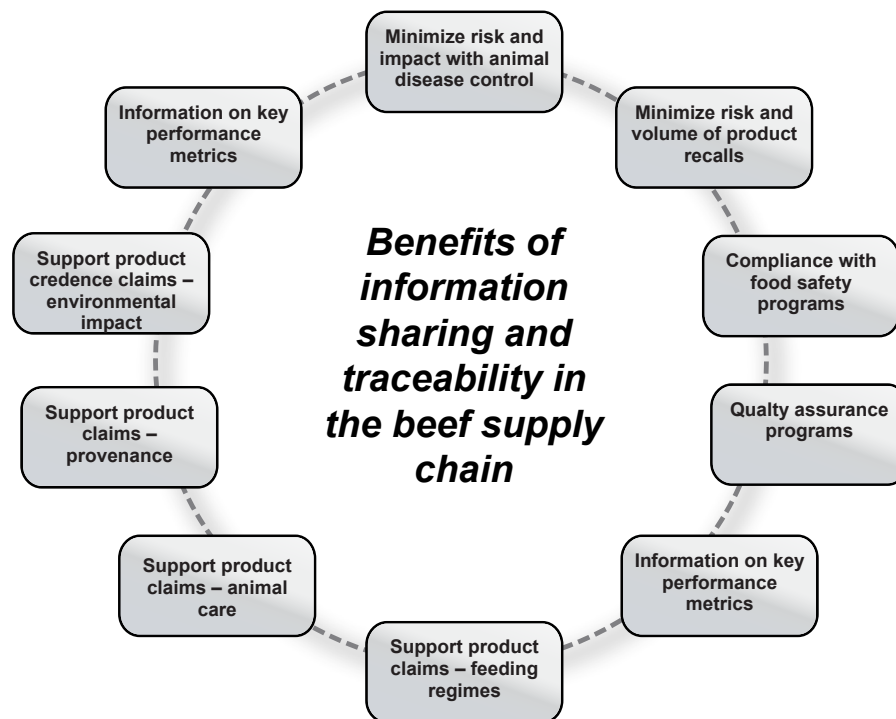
Benefits of information sharing and traceability in the beef supply chain

Minimize risk and impact with animal disease control

Minimize risk and volume of product recalls

Compliance with food safety programs

Qualty assurance programs

Information on key performance metrics

Support product claims – feeding regimes

Support product claims – animal care

Support product claims – provenance

Support product credence claims – environmental impact

Information on key performance metrics